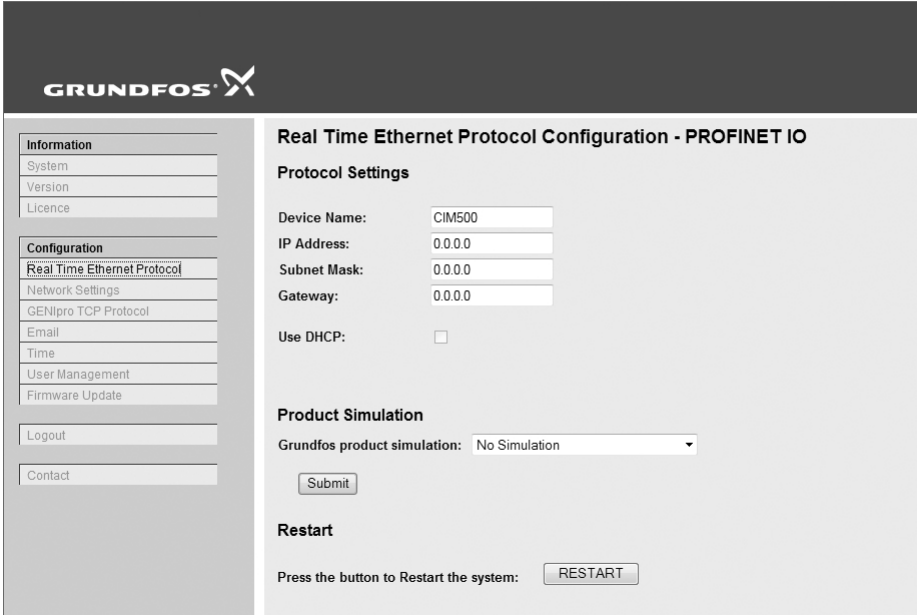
GRUNDFOS

Information
System
Version
Licence

Configuration
Real Time Ethernet Protocol
Network Settings
GENIpro TCP Protocol
Email
Time
User Management
Firmware Update

Logout

Contact

Real Time Ethernet Protocol Configuration - PROFINET IO

Protocol Settings

Device Name: CIM500
IP Address: 0.0.0.0
Subnet Mask: 0.0.0.0
Gateway: 0.0.0.0

Use DHCP:

Product Simulation

Grundfos product simulation: No Simulation

Submit

Restart

Press the button to Restart the system: RESTART